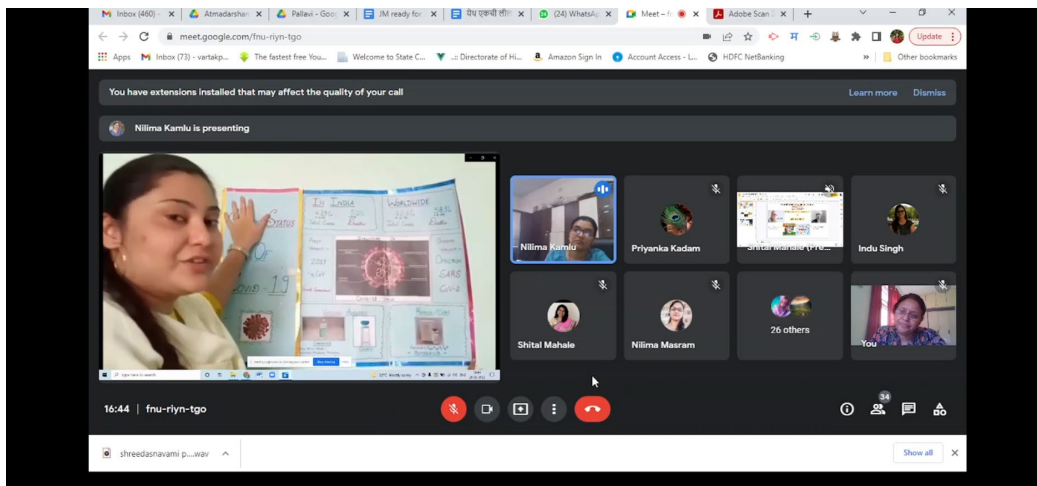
Inbox (460) - | Atmadarshan | Pallavi - Goo | JM ready for | पैथ एकची लीग | (24) WhatsAp | Meet – f | Adobe Scan | +

meet.google.com/fnu-riyn-tgo

Update

Apps | Inbox (73) - vartakp... | The fastest free You... | Welcome to State C... | .:: Directorate of Hi... | Amazon Sign In | Account Access - L... | HDFC NetBanking | » | Other bookmarks

You have extensions installed that may affect the quality of your call

Learn more Dismiss

Nilima Kamlu is presenting

Status Of Covid - 19

In India

Worldwide

Nilima Kamlu

Priyanka Kadam

Shital Mahale (Pre...

Indu Singh

Shital Mahale

Nilima Masram

26 others

You

16:44 | fnu-riyn-tgo

34

shreedasnavami p....wav

Show all